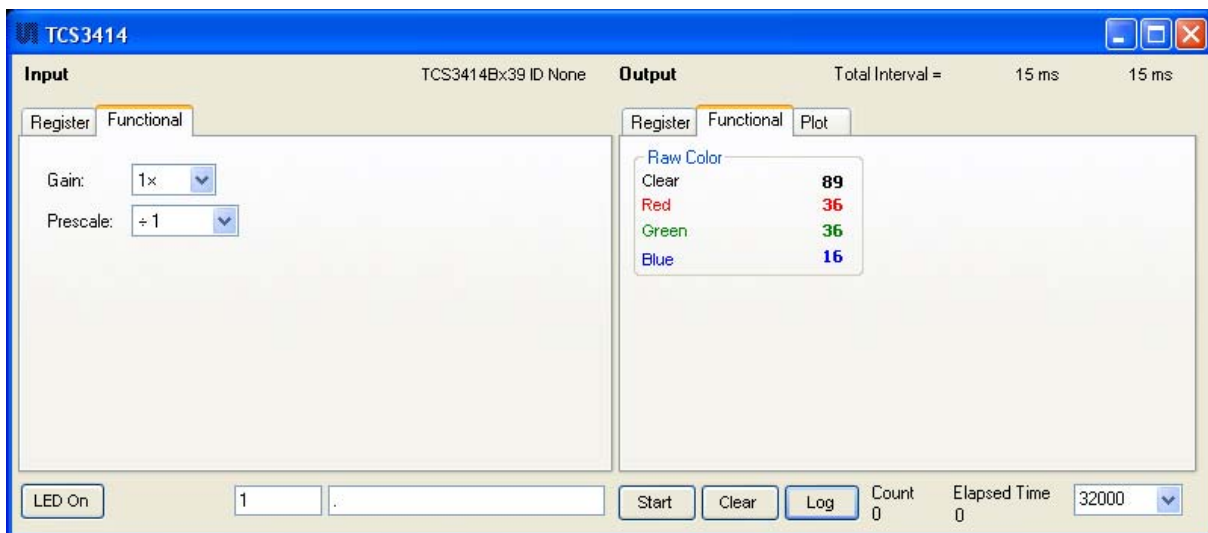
TCS3414

Input

TCS3414Bx39 ID None

Register | Functional

Gain: 1×

Prescale: ÷ 1

Output

Total Interval = 15 ms 15 ms

Register | Functional | Plot

Raw Color

| | |
|---|---|
| Clear | 89 |
| Red | 36 |
| Green | 36 |
| Blue | 16 |

LED On

1

.

Start

Clear

Log

Count
0

Elapsed Time
0

32000